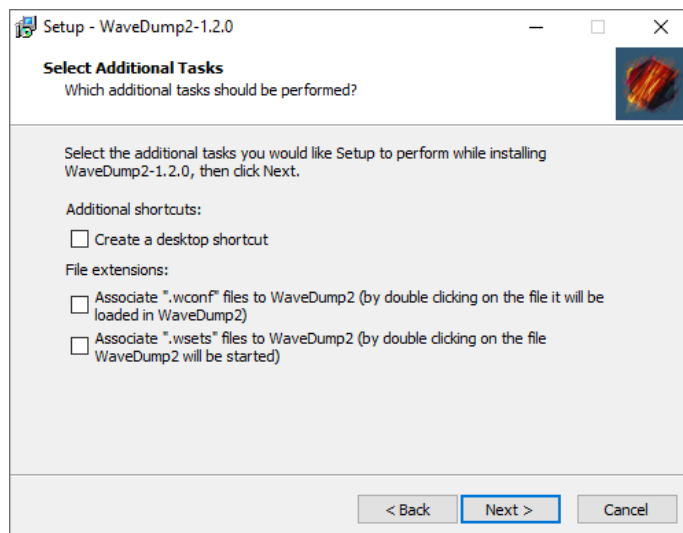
Setup - WaveDump2-1.2.0

Select Additional Tasks
Which additional tasks should be performed?

Select the additional tasks you would like Setup to perform while installing WaveDump2-1.2.0, then click Next.

Additional shortcuts:

Create a desktop shortcut

File extensions:

Associate ".wconf" files to WaveDump2 (by double clicking on the file it will be loaded in WaveDump2)

Associate ".wsets" files to WaveDump2 (by double clicking on the file WaveDump2 will be started)

< Back
Next >
Cancel